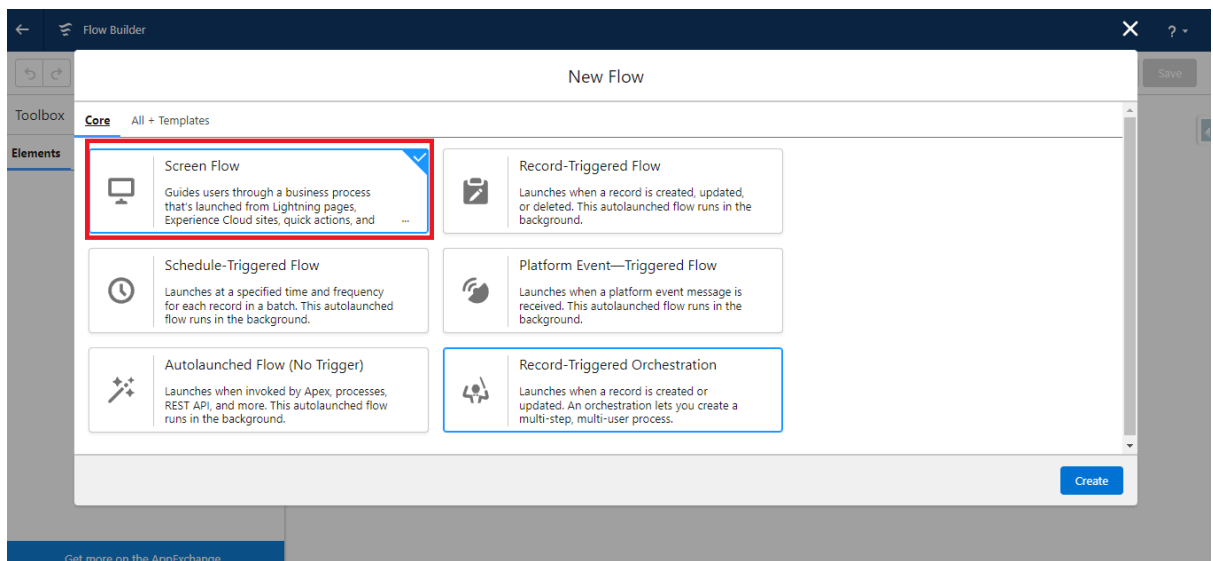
Flow Builder

? ▾

Save

Toolbox

Elements

New Flow

Core All + Templates

Screen Flow
Guides users through a business process that's launched from Lightning pages, Experience Cloud sites, quick actions, and ...

Record-Triggered Flow
Launches when a record is created, updated, or deleted. This autolaunched flow runs in the background.

Schedule-Triggered Flow
Launches at a specified time and frequency for each record in a batch. This autolaunched flow runs in the background.

Platform Event—Triggered Flow
Launches when a platform event message is received. This autolaunched flow runs in the background.

Autolaunched Flow (No Trigger)
Launches when invoked by Apex, processes, REST API, and more. This autolaunched flow runs in the background.

Record-Triggered Orchestration
Launches when a record is created or updated. An orchestration lets you create a multi-step, multi-user process.

Create

Get more on the AppExchange